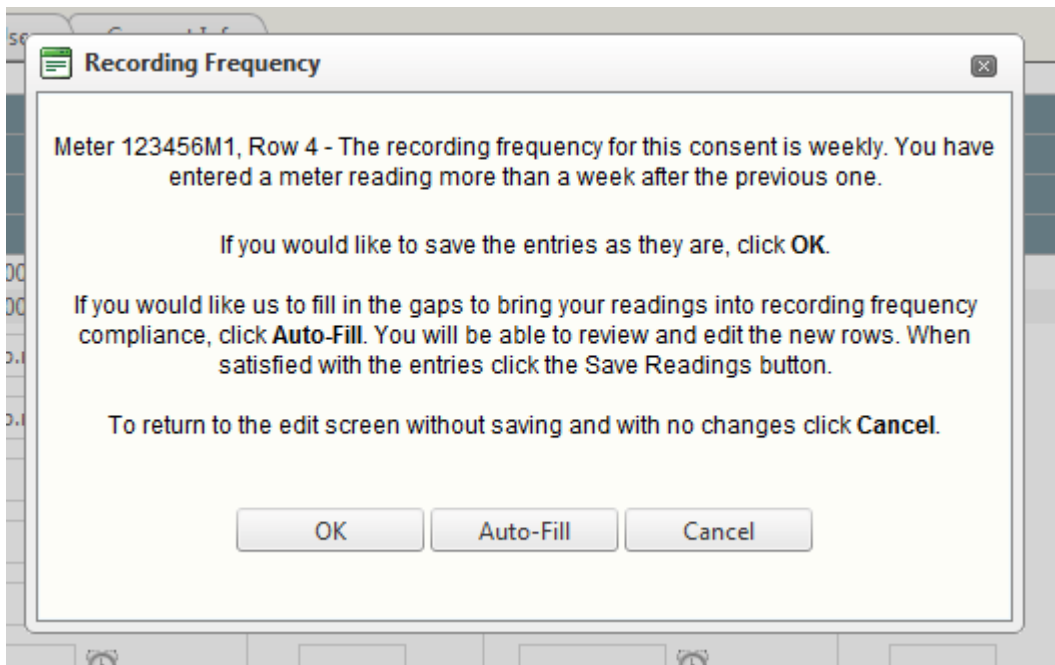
Recording Frequency

Meter 123456M1, Row 4 - The recording frequency for this consent is weekly. You have entered a meter reading more than a week after the previous one.

If you would like to save the entries as they are, click **OK**.

If you would like us to fill in the gaps to bring your readings into recording frequency compliance, click **Auto-Fill**. You will be able to review and edit the new rows. When satisfied with the entries click the Save Readings button.

To return to the edit screen without saving and with no changes click **Cancel**.

OK

Auto-Fill

Cancel